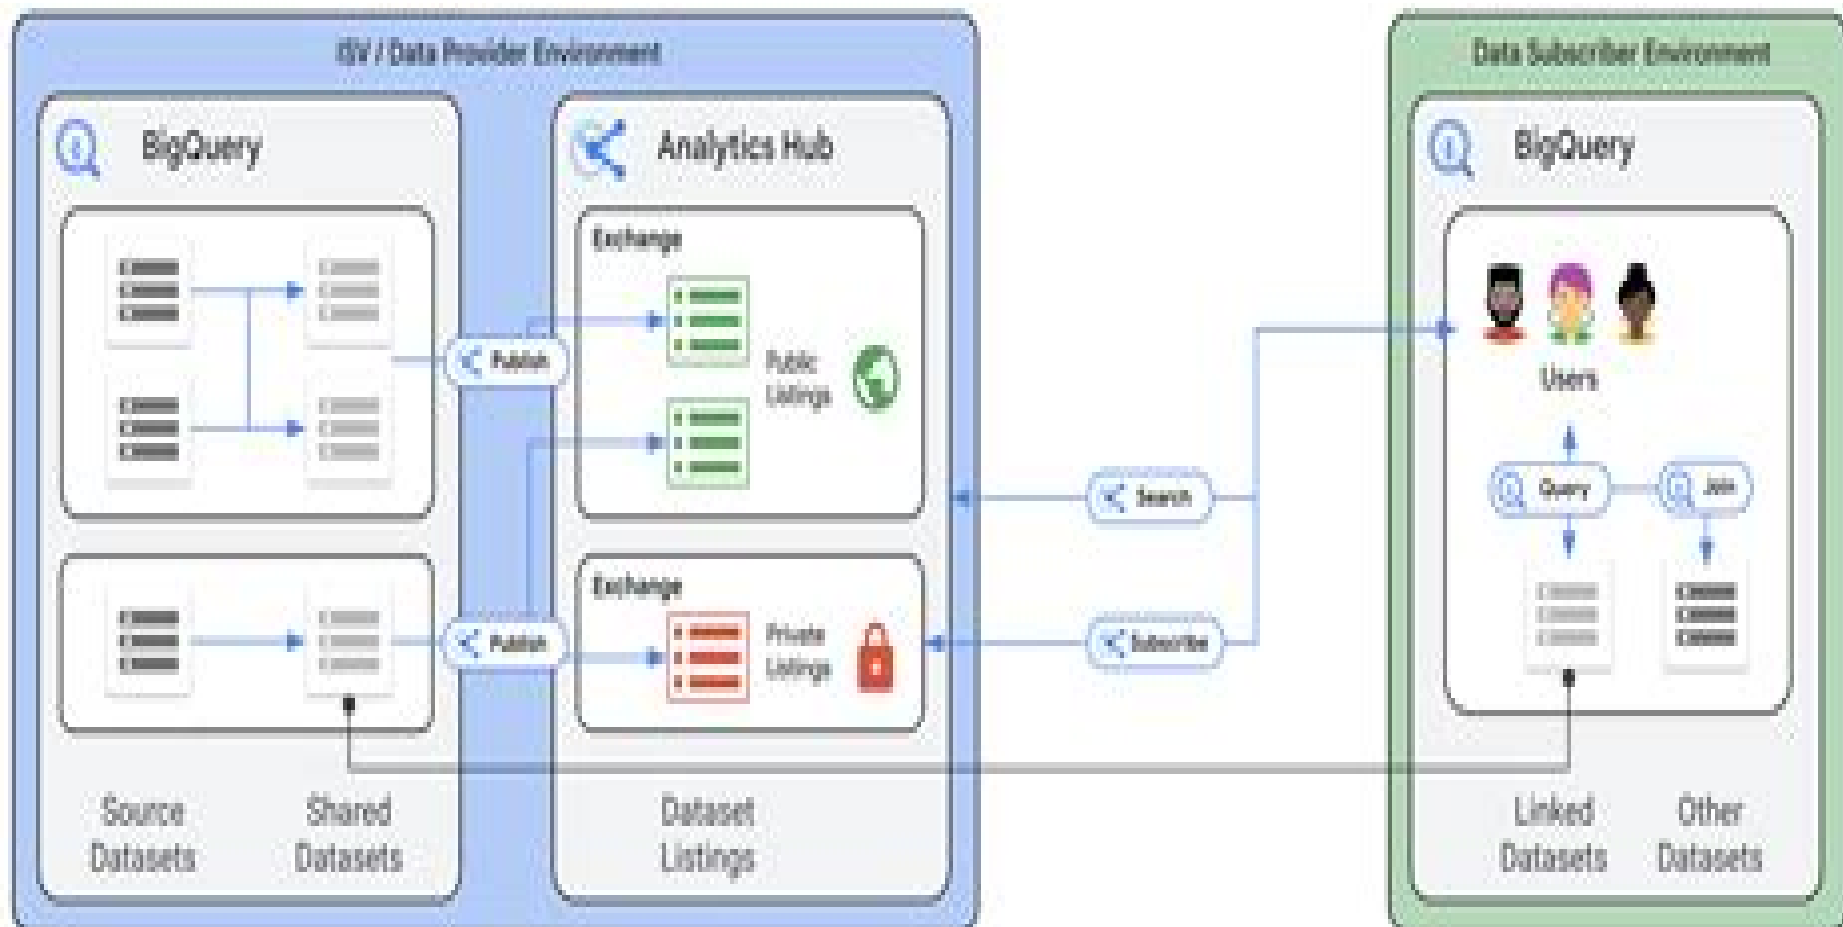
ISV / Data Provider Environment

BigQuery

Analytics Hub

Exchange

Publish

Public Listings

Publish

Exchange

Private Listings

Source Datasets

Shared Datasets

Dataset Listings

Search

Subscribe

Data Subscriber Environment

BigQuery

Users

Query

Join

Linked Datasets

Other Datasets